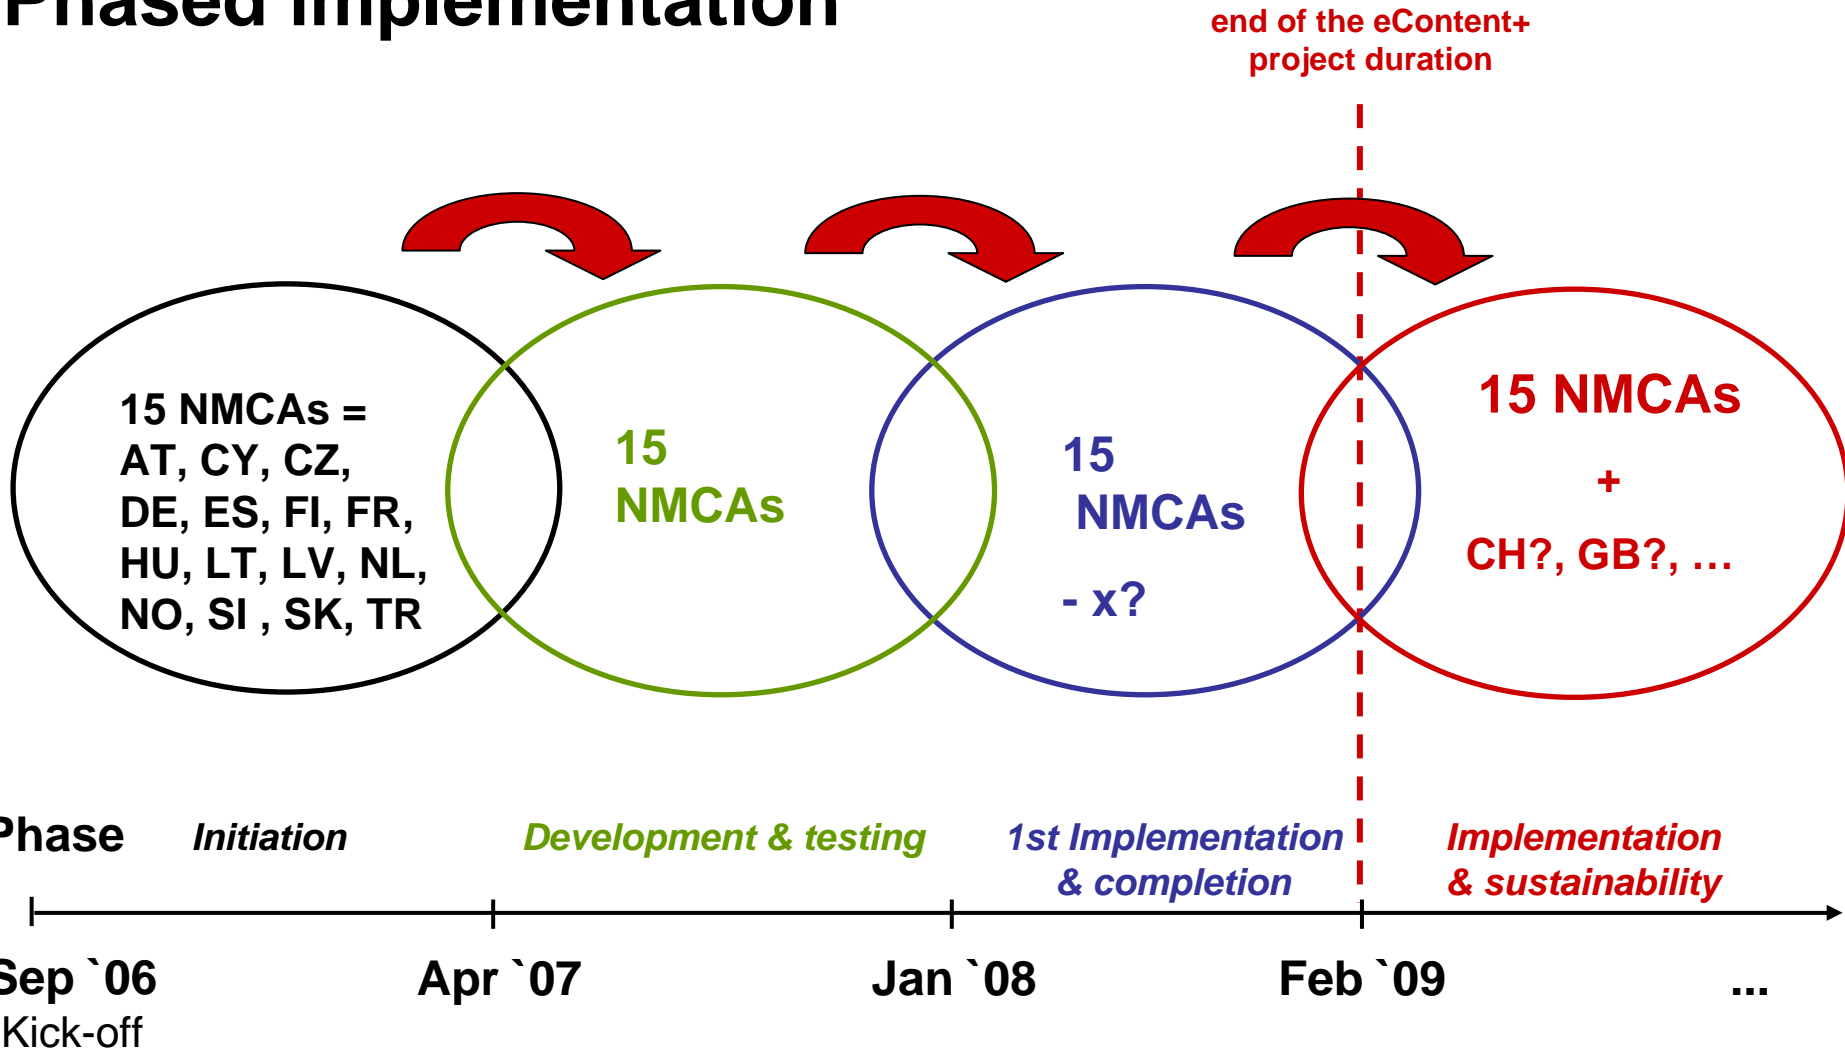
Phased implementation

end of the eContent+ project duration

15 NMCAs = AT, CY, CZ, DE, ES, FI, FR, HU, LT, LV, NL, NO, SI , SK, TR

15 NMCAs

15 NMCAs
- x?

15 NMCAs
+
CH?, GB?, …

Phase Initiation Development & testing 1st Implementation & completion Implementation & sustainability

Sep `06
Kick-off
Apr `07
Jan `08
Feb `09
...